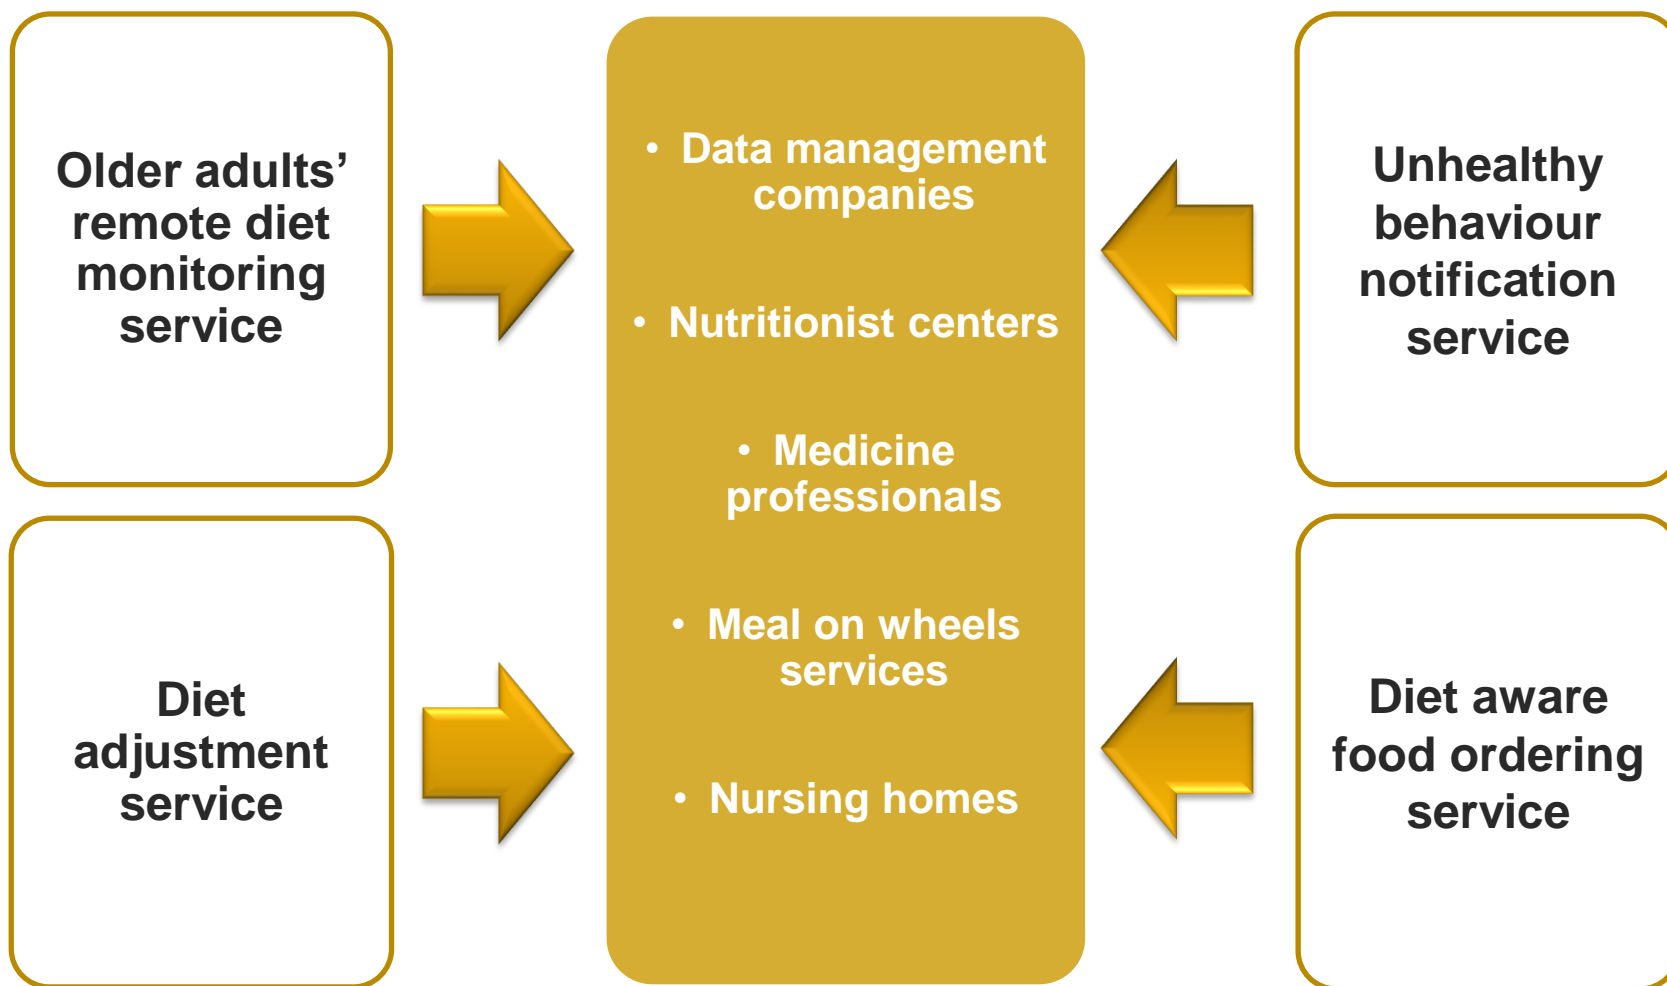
Older adults' remote diet monitoring service

Diet adjustment service

• Data management companies

• Nutritionist centers

• Medicine professionals

• Meal on wheels services

• Nursing homes

Unhealthy behaviour notification service

Diet aware food ordering service